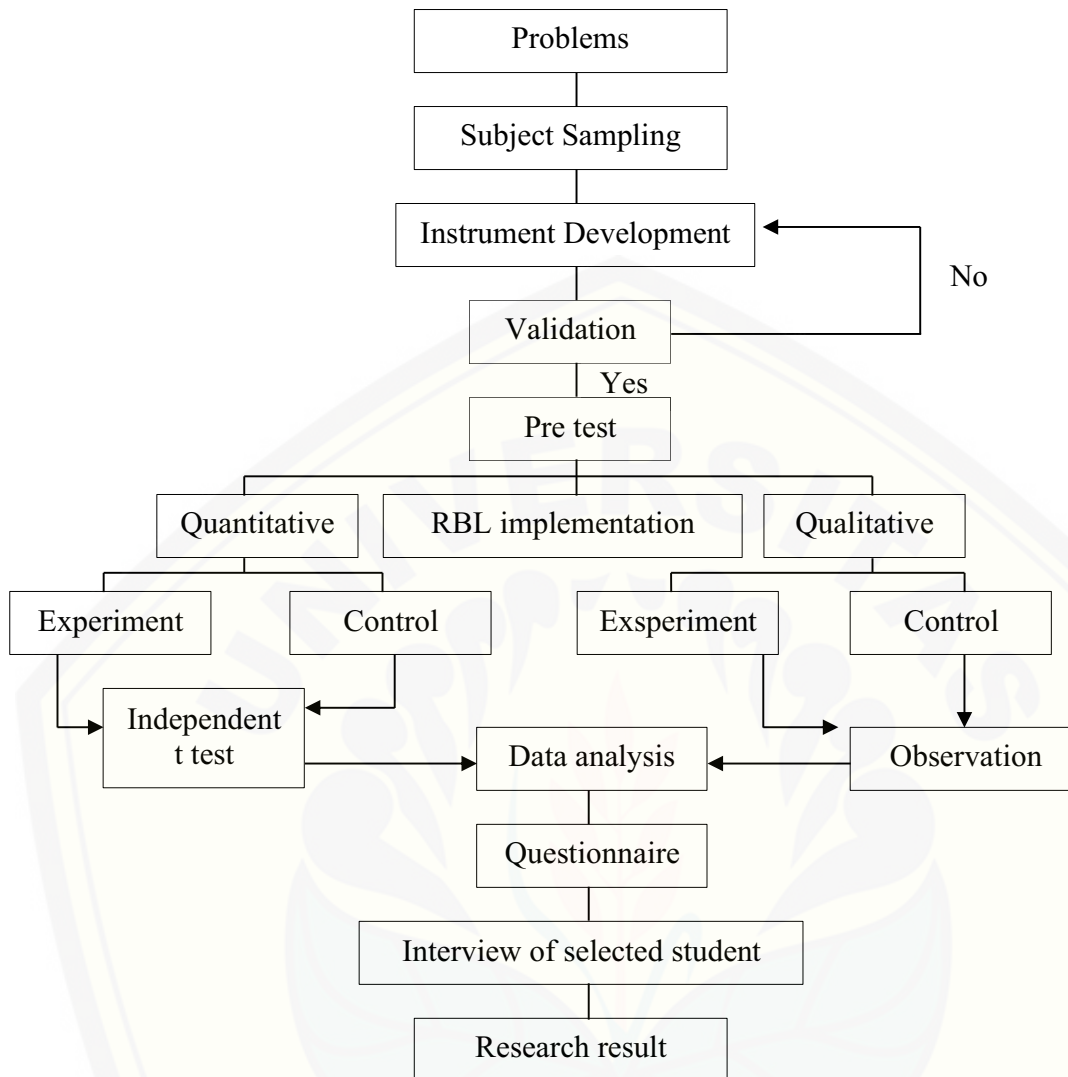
Problems

Subject Sampling

Instrument Development

No

Validation

Yes

Pre test

Quantitative

RBL implementation

Qualitative

Experiment

Control

Exsperiment

Control

Independent t test

Data analysis

Observation

Questionnaire

Interview of selected student

Research result